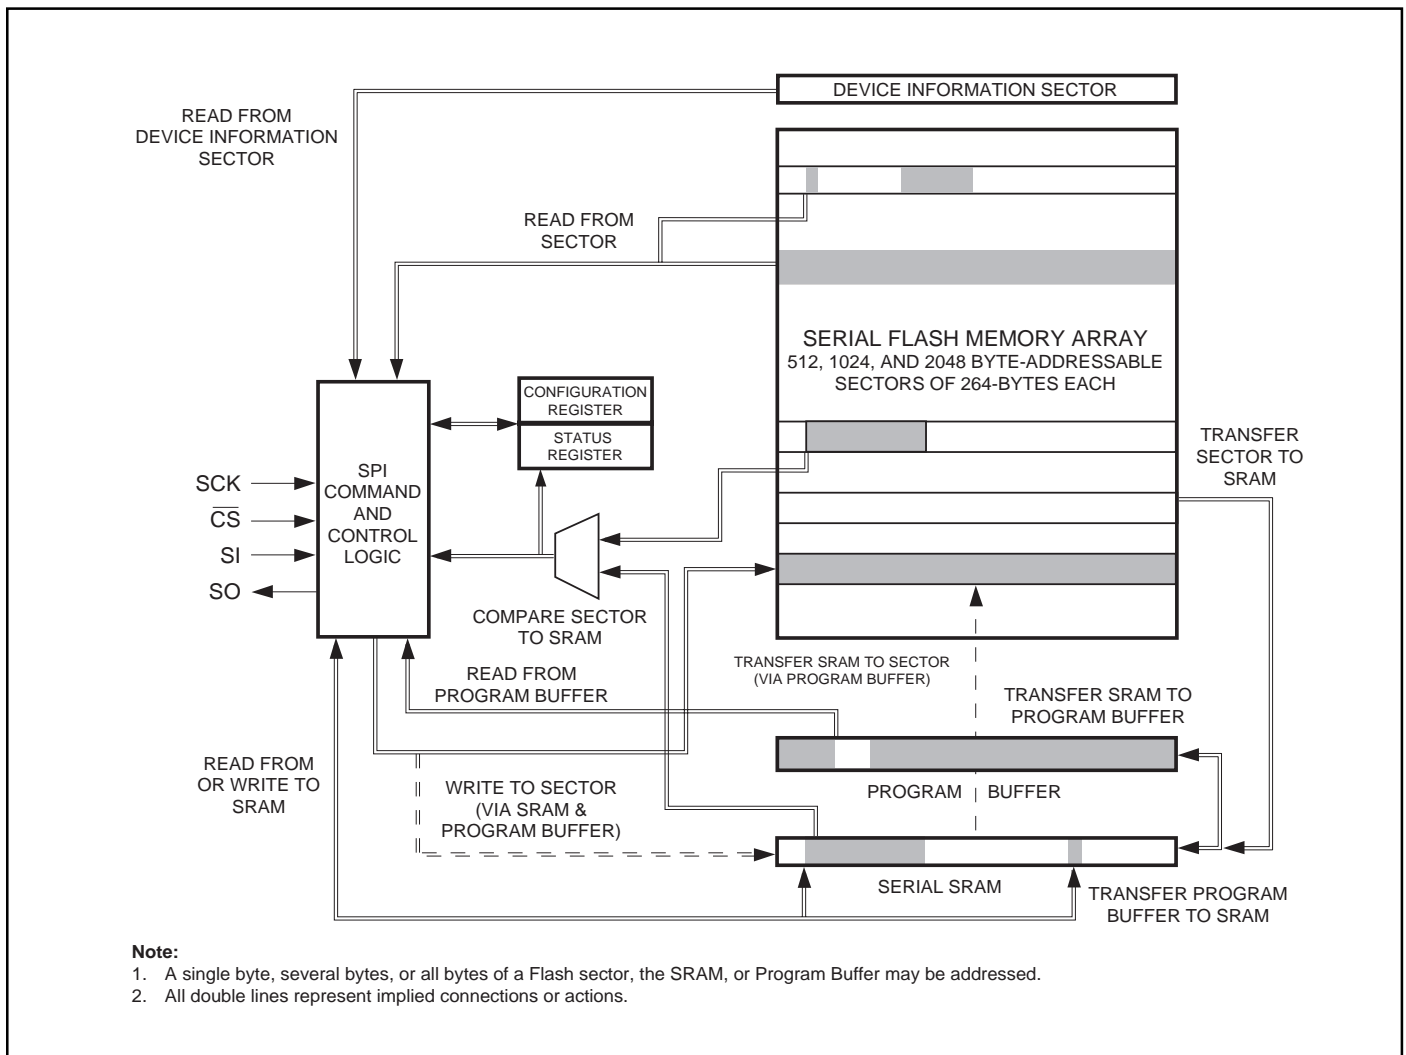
DEVICE INFORMATION SECTOR

READ FROM DEVICE INFORMATION SECTOR

READ FROM SECTOR

SERIAL FLASH MEMORY ARRAY
512, 1024, AND 2048 BYTE-ADDRESSABLE SECTORS OF 264-BYTES EACH

CONFIGURATION REGISTER

STATUS REGISTER

SCK
$\overline{CS}$
SI
SO

SPI COMMAND AND CONTROL LOGIC

TRANSFER SECTOR TO SRAM

COMPARE SECTOR TO SRAM

READ FROM PROGRAM BUFFER

TRANSFER SRAM TO SECTOR (VIA PROGRAM BUFFER)

TRANSFER SRAM TO PROGRAM BUFFER

READ FROM OR WRITE TO SRAM

WRITE TO SECTOR (VIA SRAM & PROGRAM BUFFER)

PROGRAM BUFFER

SERIAL SRAM

TRANSFER PROGRAM BUFFER TO SRAM

Note:
1. A single byte, several bytes, or all bytes of a Flash sector, the SRAM, or Program Buffer may be addressed.
2. All double lines represent implied connections or actions.